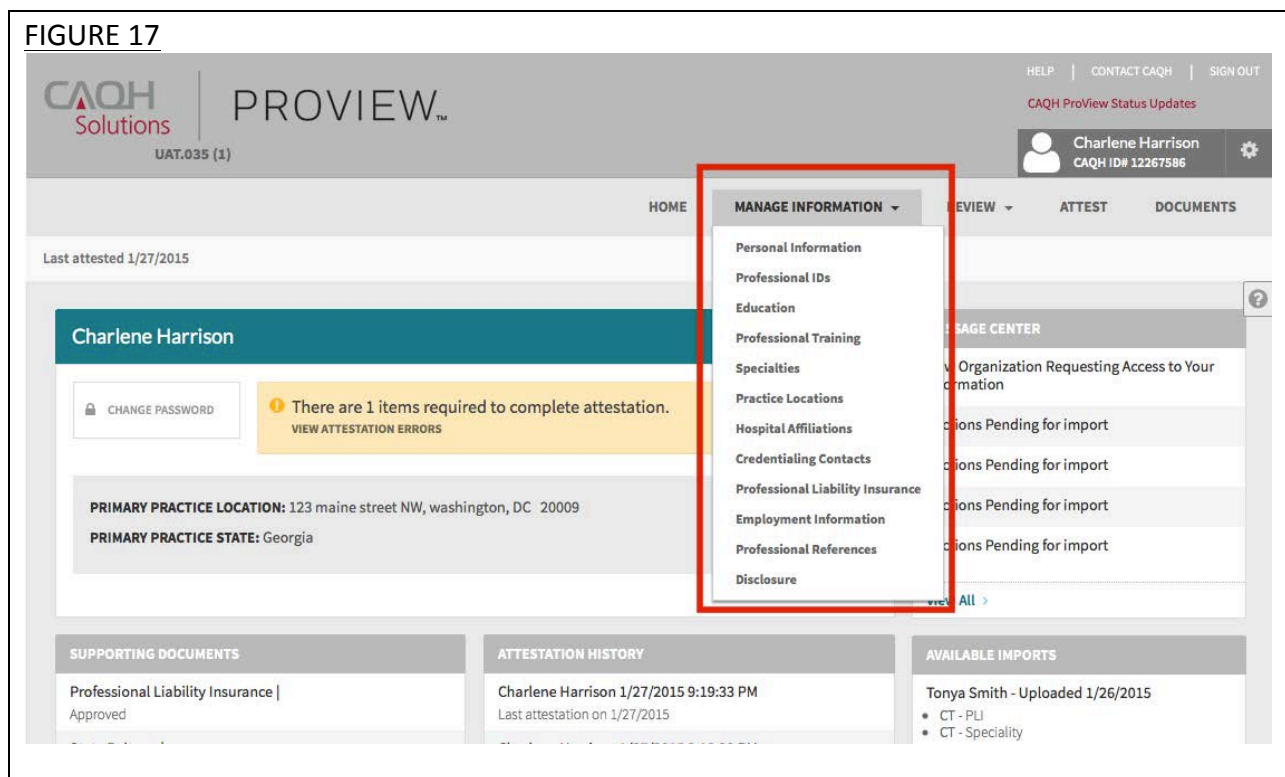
FIGURE 17

CAQH Solutions

PROVIEW™

UAT.035 (1)

HELP | CONTACT CAQH | SIGN OUT

CAQH ProView Status Updates

Charlene Harrison
CAQH ID# 12267586

HOME

MANAGE INFORMATION

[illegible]EVIEW

ATTEST

DOCUMENTS

Last attested 1/27/2015

Personal Information
Professional IDs
Education
Professional Training
Specialties
Practice Locations
Hospital Affiliations
Credentialing Contacts
Professional Liability Insurance
Employment Information
Professional References
Disclosure

Charlene Harrison

CHANGE PASSWORD

There are 1 items required to complete attestation.
VIEW ATTESTATION ERRORS

PRIMARY PRACTICE LOCATION: 123 maine street NW, washington, DC 20009

PRIMARY PRACTICE STATE: Georgia

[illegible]SAGE CENTER

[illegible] Organization Requesting Access to Your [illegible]rmation

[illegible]tions Pending for import

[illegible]tions Pending for import

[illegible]tions Pending for import

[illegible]tions Pending for import

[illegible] All >

SUPPORTING DOCUMENTS

Professional Liability Insurance |
Approved

ATTESTATION HISTORY

Charlene Harrison 1/27/2015 9:19:33 PM
Last attestation on 1/27/2015

AVAILABLE IMPORTS

Tonya Smith - Uploaded 1/26/2015
• CT - PLI
• CT - Speciality